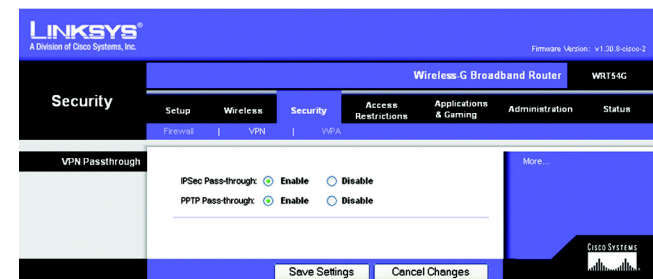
LINKSYS®
A Division of Cisco Systems, Inc.

Firmware Version: v1.30.8-cisco-2

Wireless-G Broadband Router WRT54G

Security

Setup | Wireless | Security | Access Restrictions | Applications & Gaming | Administration | Status

Firewall | VPN | WPA

VPN Passthrough

IPSec Pass-through: Enable Disable

PPTP Pass-through: Enable Disable

More...

CISCO SYSTEMS

Save Settings Cancel Changes